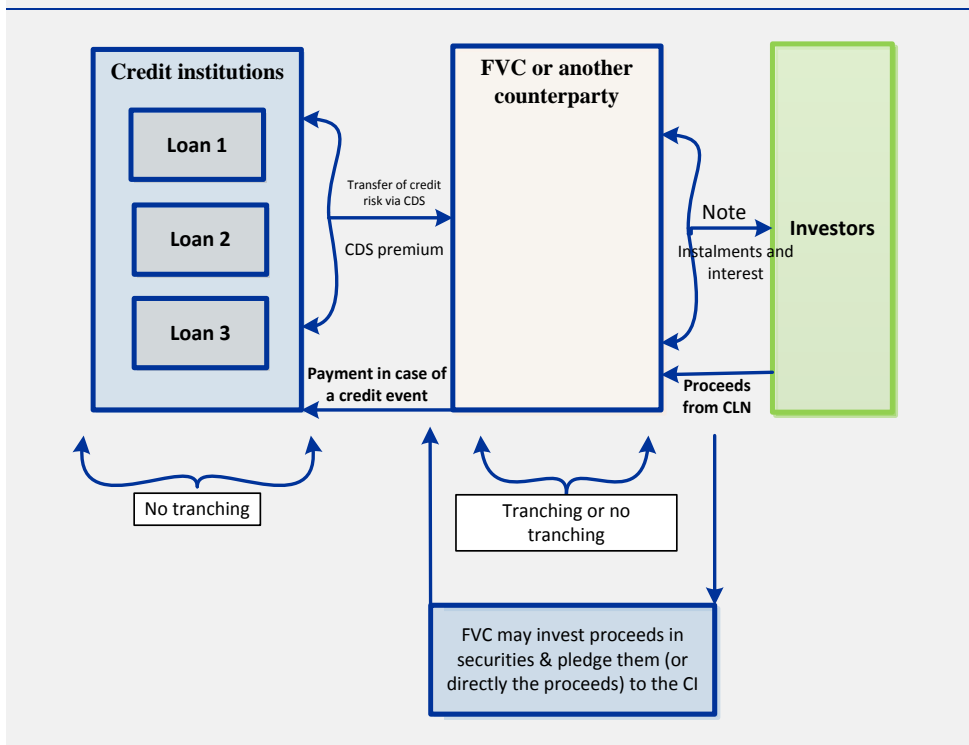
Credit institutions

Loan 1

Loan 2

Loan 3

Transfer of credit risk via CDS

CDS premium

Payment in case of a credit event

FVC or another counterparty

Note

Instalments and interest

Proceeds from CLN

Investors

No tranching

Tranching or no tranching

FVC may invest proceeds in securities & pledge them (or directly the proceeds) to the CI